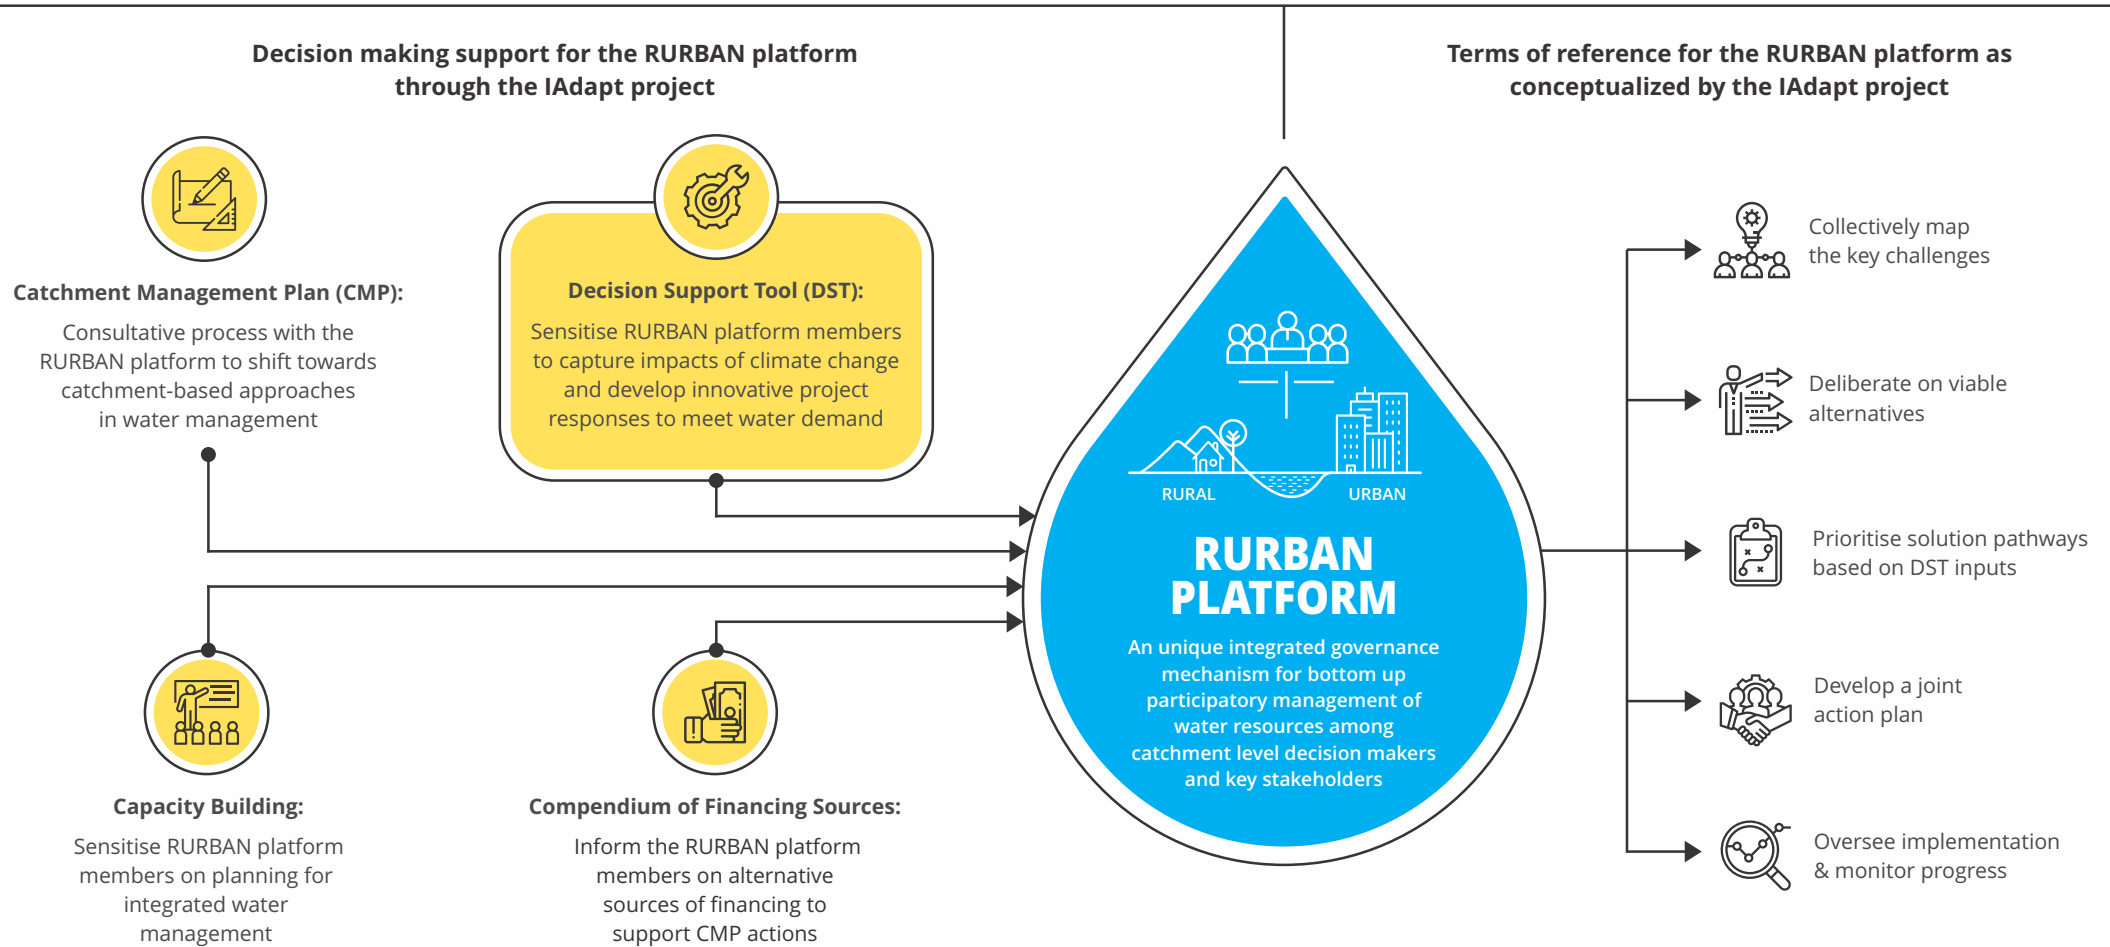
Decision making support for the RURBAN platform through the IAdapt project

Terms of reference for the RURBAN platform as conceptualized by the IAdapt project

Catchment Management Plan (CMP):

Consultative process with the RURBAN platform to shift towards catchment-based approaches in water management

Decision Support Tool (DST):

Sensitise RURBAN platform members to capture impacts of climate change and develop innovative project responses to meet water demand

RURAL

URBAN

RURBAN PLATFORM

An unique integrated governance mechanism for bottom up participatory management of water resources among catchment level decision makers and key stakeholders

Collectively map the key challenges

Deliberate on viable alternatives

Prioritise solution pathways based on DST inputs

Develop a joint action plan

Oversee implementation & monitor progress

Capacity Building:

Sensitise RURBAN platform members on planning for integrated water management

Compendium of Financing Sources:

Inform the RURBAN platform members on alternative sources of financing to support CMP actions